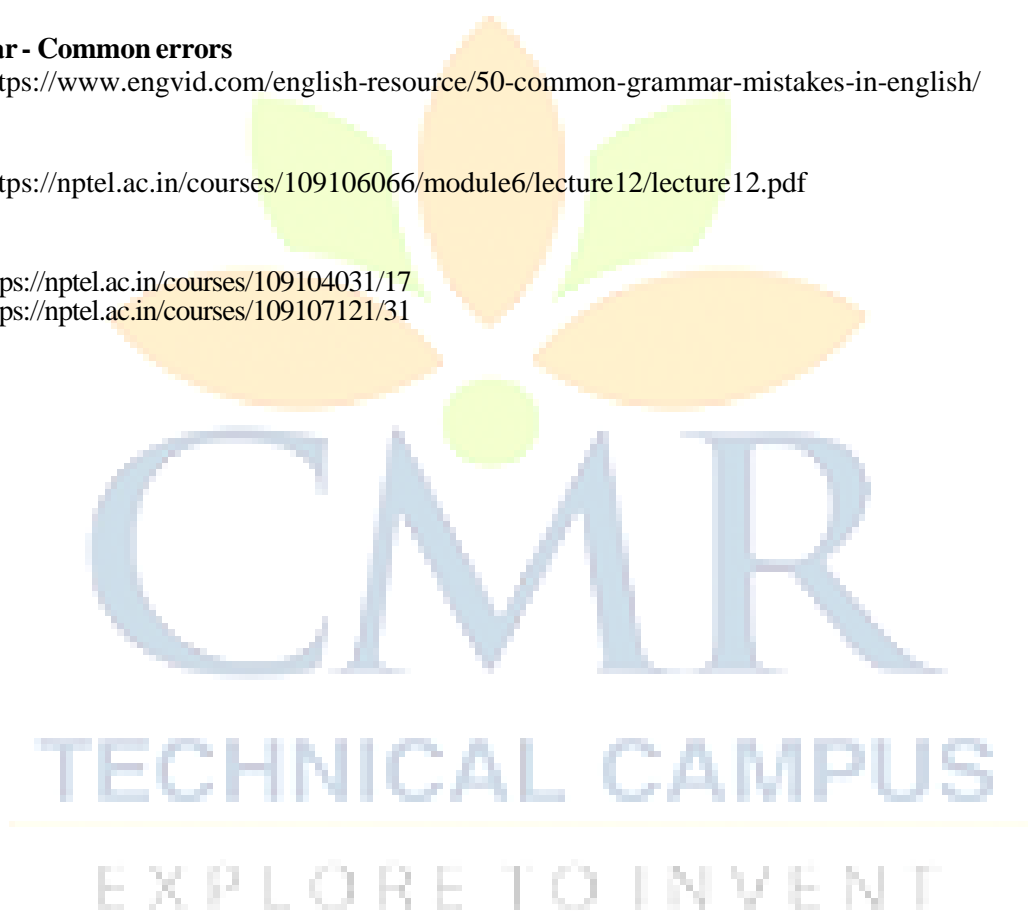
ar - Common errors
tps://www.engvid.com/english-resource/50-common-grammar-mistakes-in-english/

tps://nptel.ac.in/courses/109106066/module6/lecture12/lecture12.pdf

ps://nptel.ac.in/courses/109104031/17
ps://nptel.ac.in/courses/109107121/31

CMR
TECHNICAL CAMPUS
EXPLORE TO INVENT